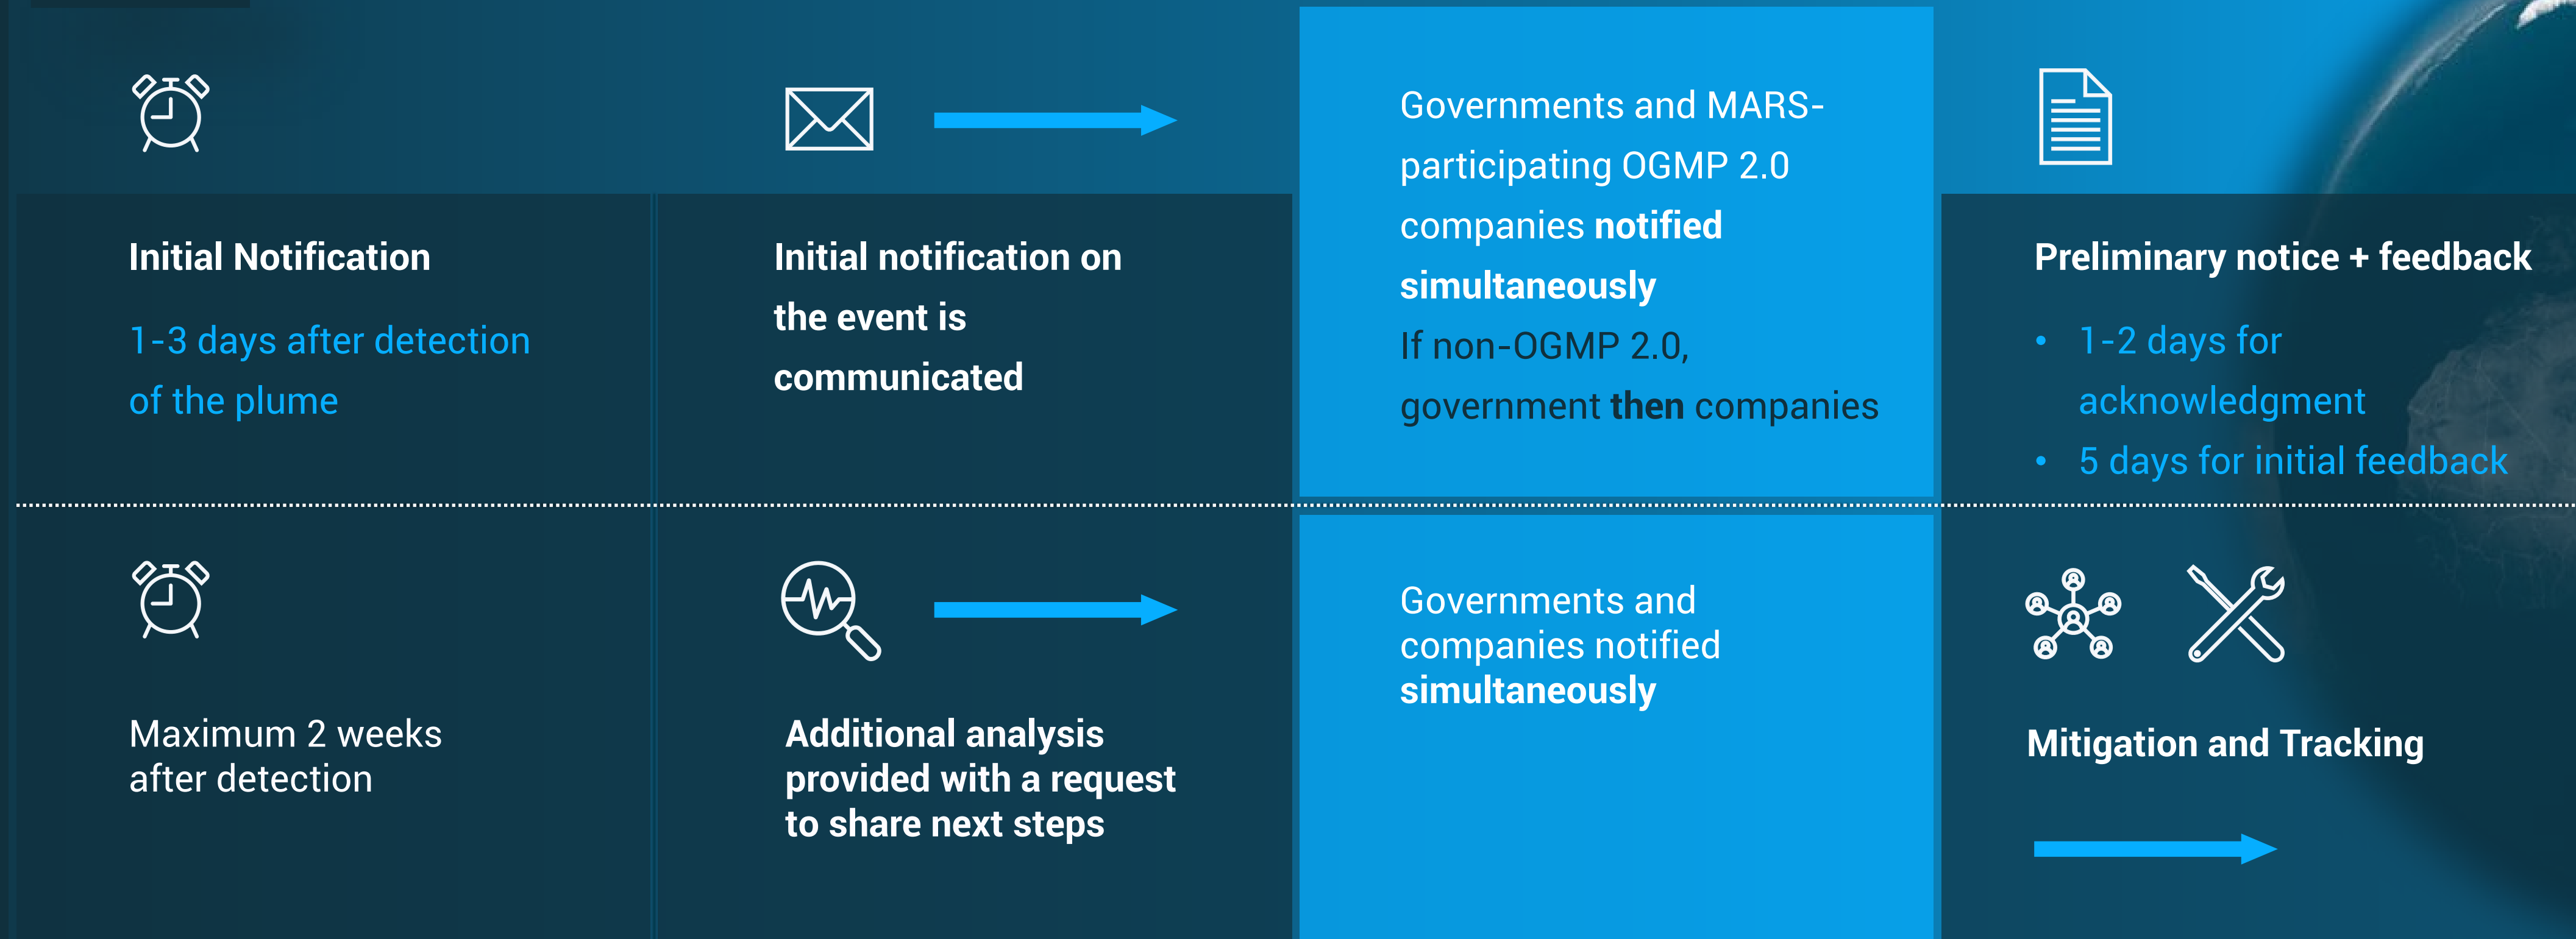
Initial Notification

1-3 days after detection of the plume

Initial notification on the event is communicated

Governments and MARS-participating OGMP 2.0 companies notified simultaneously

If non-OGMP 2.0, government then companies

Preliminary notice + feedback

- 1-2 days for acknowledgment
- 5 days for initial feedback

Maximum 2 weeks after detection

Additional analysis provided with a request to share next steps

Governments and companies notified simultaneously

Mitigation and Tracking